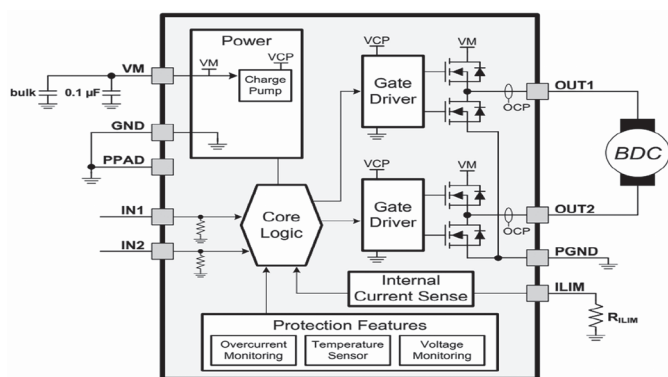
Power

VM

VCP

Charge Pump

VM

bulk

0.1 µF

GND

PPAD

IN1

IN2

Core Logic

VCP

Gate Driver

VM

VCP

Gate Driver

VM

OCP

OCP

OUT1

BDC

OUT2

PGND

Internal Current Sense

ILIM

$R_{ILIM}$

Protection Features

Overcurrent Monitoring

Temperature Sensor

Voltage Monitoring